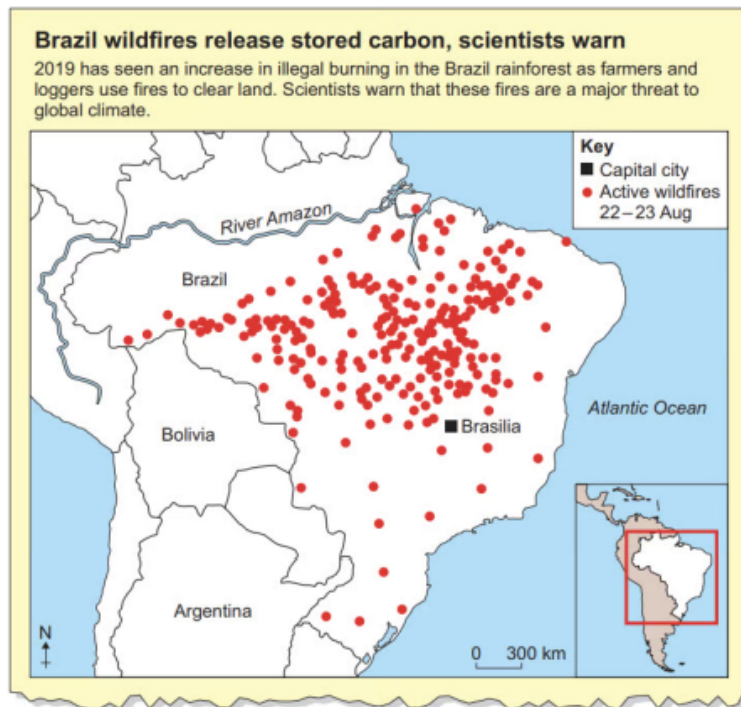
Brazil wildfires release stored carbon, scientists warn

2019 has seen an increase in illegal burning in the Brazil rainforest as farmers and loggers use fires to clear land. Scientists warn that these fires are a major threat to global climate.

Key
Capital city
Active wildfires 22–23 Aug

River Amazon

Brazil

Bolivia

Brasilia

Atlantic Ocean

Argentina

N

0 300 km